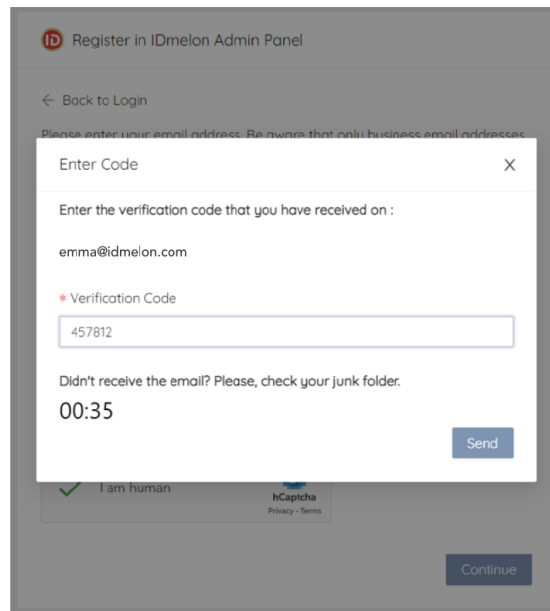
iD Register in IDmelon Admin Panel

← Back to Login

Please enter your email address. Be aware that only business email addresses

Enter Code

X

Enter the verification code that you have received on :

emma@idmelon.com

* Verification Code

457812

Didn't receive the email? Please, check your junk folder.

00:35

Send

I am human

hCaptcha
Privacy - Terms

Continue